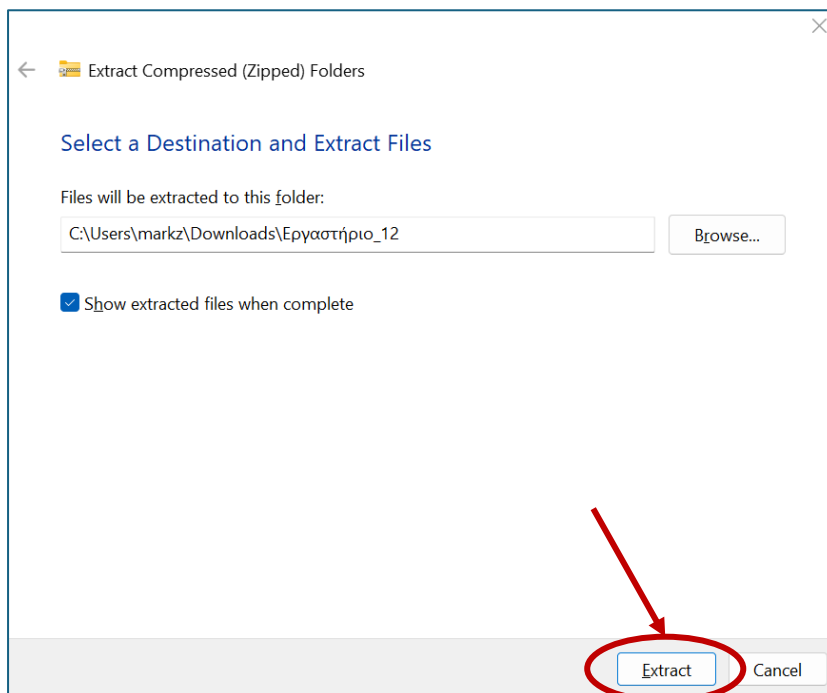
Extract Compressed (Zipped) Folders

Select a Destination and Extract Files

Files will be extracted to this folder:

C:\Users\markz\Downloads\Εργαστήριο_12

Browse...

Show extracted files when complete

Extract

Cancel